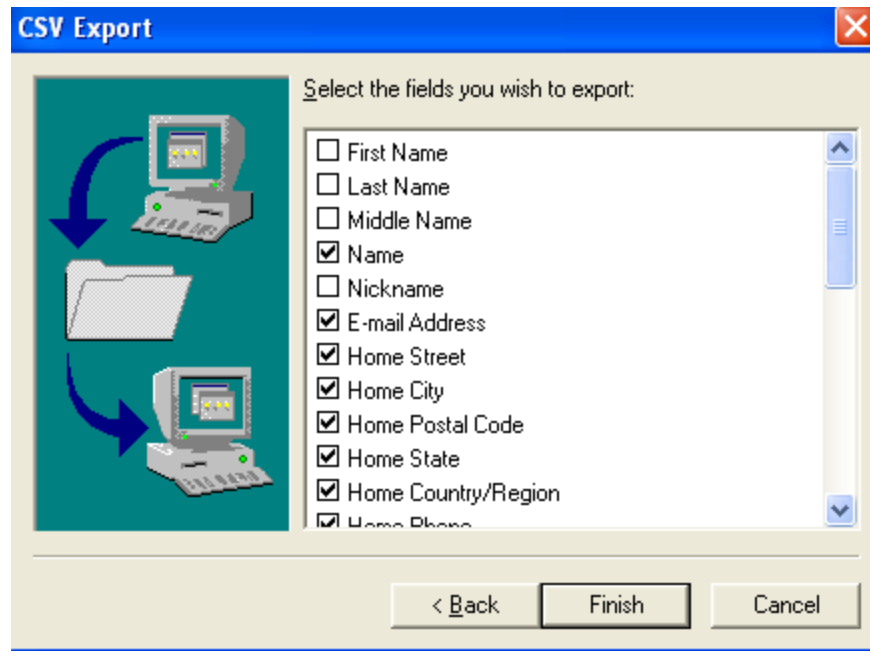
CSV Export

Select the fields you wish to export:

☐ First Name
☐ Last Name
☐ Middle Name
☑ Name
☐ Nickname
☑ E-mail Address
☑ Home Street
☑ Home City
☑ Home Postal Code
☑ Home State
☑ Home Country/Region
☑ Home Phone

< Back
Finish
Cancel